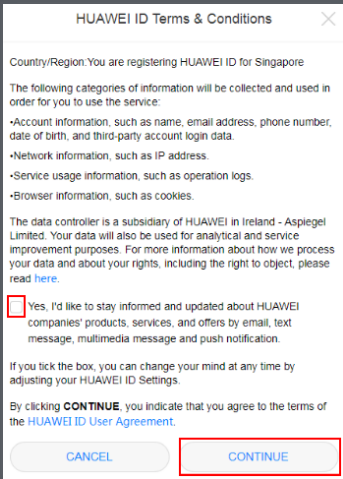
HUAWEI ID Terms & Conditions

Country/Region:You are registering HUAWEI ID for Singapore

The following categories of information will be collected and used in order for you to use the service:

•Account information, such as name, email address, phone number, date of birth, and third-party account login data.

•Network information, such as IP address.

•Service usage information, such as operation logs.

•Browser information, such as cookies.

The data controller is a subsidiary of HUAWEI in Ireland - Aspiegel Limited. Your data will also be used for analytical and service improvement purposes. For more information about how we process your data and about your rights, including the right to object, please read here.

Yes, I'd like to stay informed and updated about HUAWEI companies' products, services, and offers by email, text message, multimedia message and push notification.

If you tick the box, you can change your mind at any time by adjusting your HUAWEI ID Settings.

By clicking CONTINUE, you indicate that you agree to the terms of the HUAWEI ID User Agreement.

CANCEL

CONTINUE